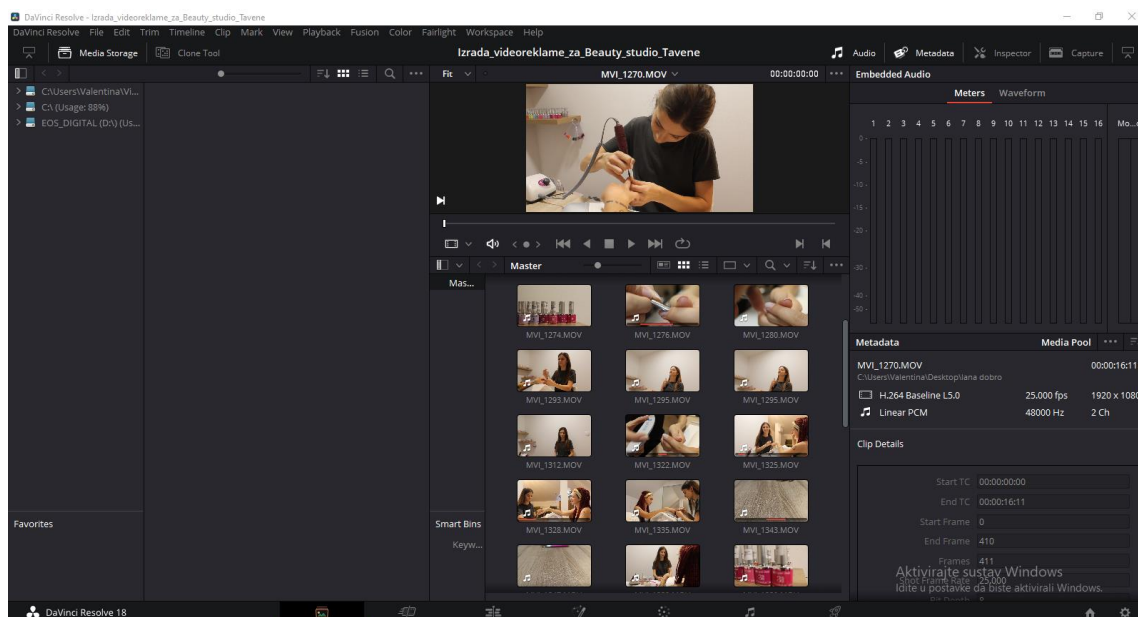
DaVinci Resolve - Izrada_videoreklame_za_Beauty_studio_Tavene

DaVinci Resolve File Edit Trim Timeline Clip Mark View Playback Fusion Color Fairlight Workspace Help

Media Storage Clone Tool

Izrada_videoreklame_za_Beauty_studio_Tavene

Audio Metadata Inspector Capture

C:\Users\Valentina\Vi...
C:\ (Usage: 88%)
EOS_DIGITAL (D:\) (Us...

Fit

MVI_1270.MOV

00:00:00:00

Embedded Audio

Meters Waveform

1 2 3 4 5 6 7 8 9 10 11 12 13 14 15 16 Mo...

0
-5
-10
-15
-20
-30
-40
-50

Master

Mas...

MVI_1274.MOV MVI_1276.MOV MVI_1280.MOV
MVI_1293.MOV MVI_1295.MOV MVI_1295.MOV
MVI_1312.MOV MVI_1322.MOV MVI_1325.MOV
MVI_1328.MOV MVI_1335.MOV MVI_1343.MOV

Metadata Media Pool

MVI_1270.MOV 00:00:16:11
C:\Users\Valentina\Desktop\lana dobro

H.264 Baseline L5.0 25.000 fps 1920 x 1080
Linear PCM 48000 Hz 2 Ch

Clip Details

Start TC 00:00:00:00
End TC 00:00:16:11
Start Frame 0
End Frame 410
Frames 411
Shot Frame Rate 25.000

Aktivirajte sustav Windows
Idite u postavke da biste aktivirali Windows.

Favorites

Smart Bins

Keyw...

DaVinci Resolve 18